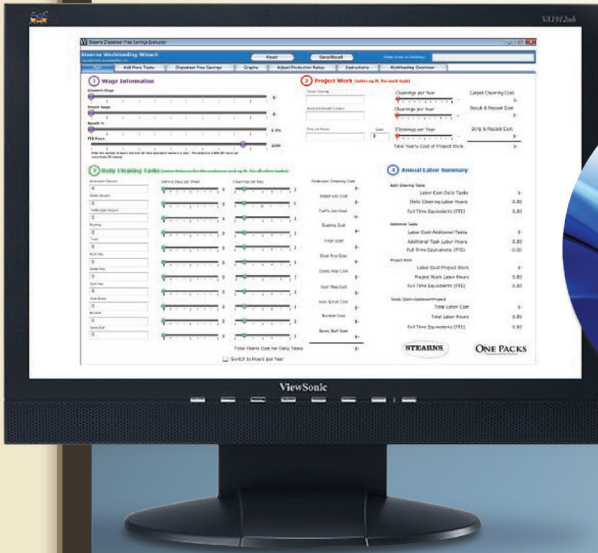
VA1912wb

Stearns Dispenser Free Savings Evaluator

Reset

Save/Recall

Stearns Workloading Wizard

Add More Tasks

Dispenser Free Savings

Graphs

Instant Production Rates

Instructions

Workloading Overview

1 Wage Information

Cleaners Wage

Project Wage

Benefit %

0.0%

FTE Hours

2080

2 Project Work (settings M, for each task)

Clearings per Year

Carpet Clearing Cost

Clearings per Year

Strip & Recoat Cost

Clearings per Year

Strip & Recoat Cost

Total Yearly Cost of Project Work

3 Daily Cleaning Tasks

Restroom Cleaning Cost

Restroom Cost

Traffic Area Cost

Dusting Cost

Trash Cost

Dust Mop Cost

Damp Mop Cost

Spot Mop Cost

Auto Scrub Cost

Burnish Cost

Resto Buff Cost

Total Yearly Cost for Daily Tasks

Switch to Hours per Year

4 Annual Labor Summary

Daily Cleaning Tasks

Labor Cost-Daily Tasks

Daily Cleaning Labor Hours 0.00

Full Time Equivalents (FTE) 0.00

Additional Tasks

Labor Cost-Additional Tasks

Additional Task Labor Hours 0.00

Full Time Equivalents (FTE) 0.00

Project Work

Labor Cost-Project Work

Project Work Labor Hours 0.00

Full Time Equivalents (FTE) 0.00

Tasks (Daily+Additional+Project)

Total Labor Cost

Total Labor Hours 0.00

Full Time Equivalents (FTE) 0.00

STEARNS

ONE PACKS

ViewSonic